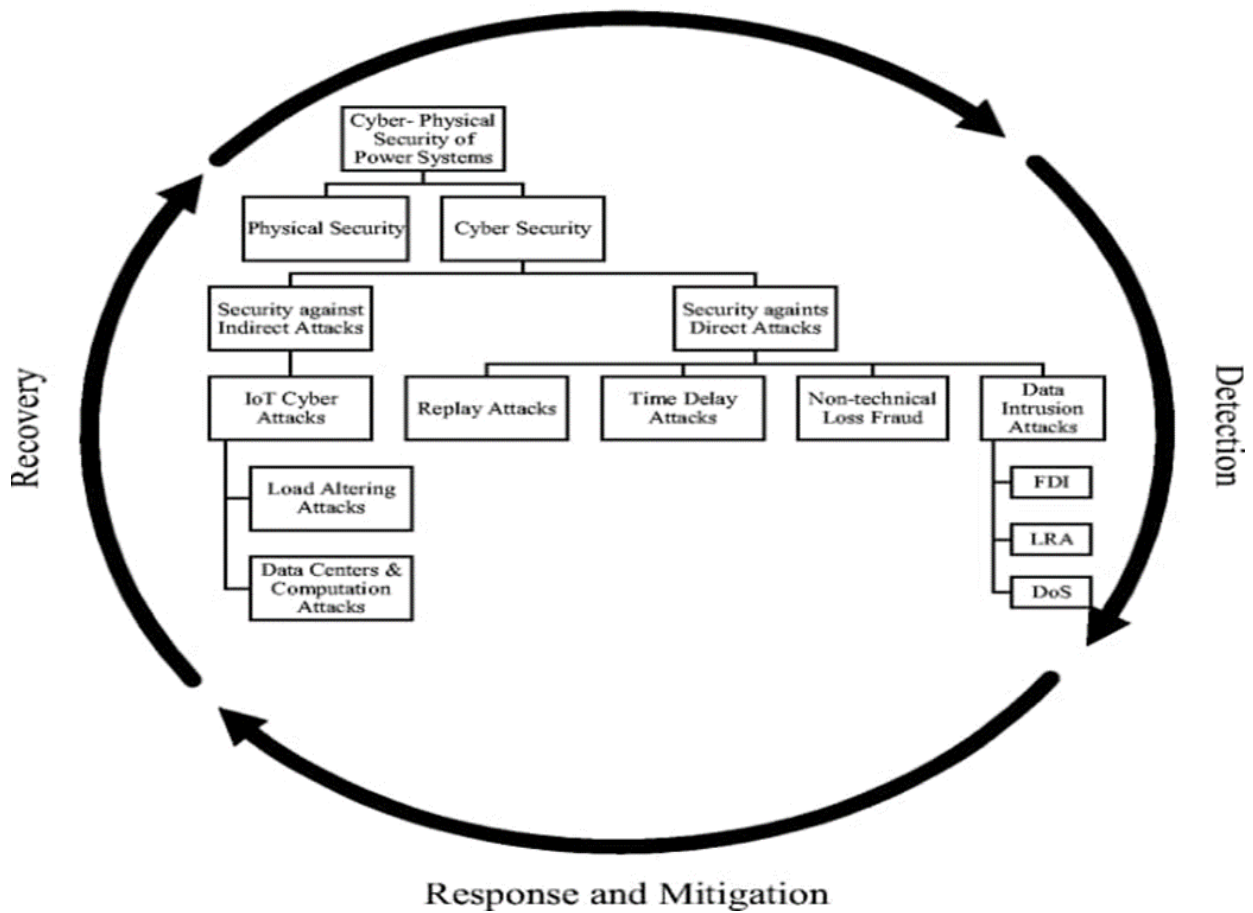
Cyber- Physical Security of Power Systems

Physical Security

Cyber Security

Security against Indirect Attacks

Security againts Direct Attacks

IoT Cyber Attacks

Replay Attacks

Time Delay Attacks

Non-technical Loss Fraud

Data Intrusion Attacks

Load Altering Attacks

Data Centers & Computation Attacks

FDI

LRA

DoS

Recovery

Detection

Response and Mitigation